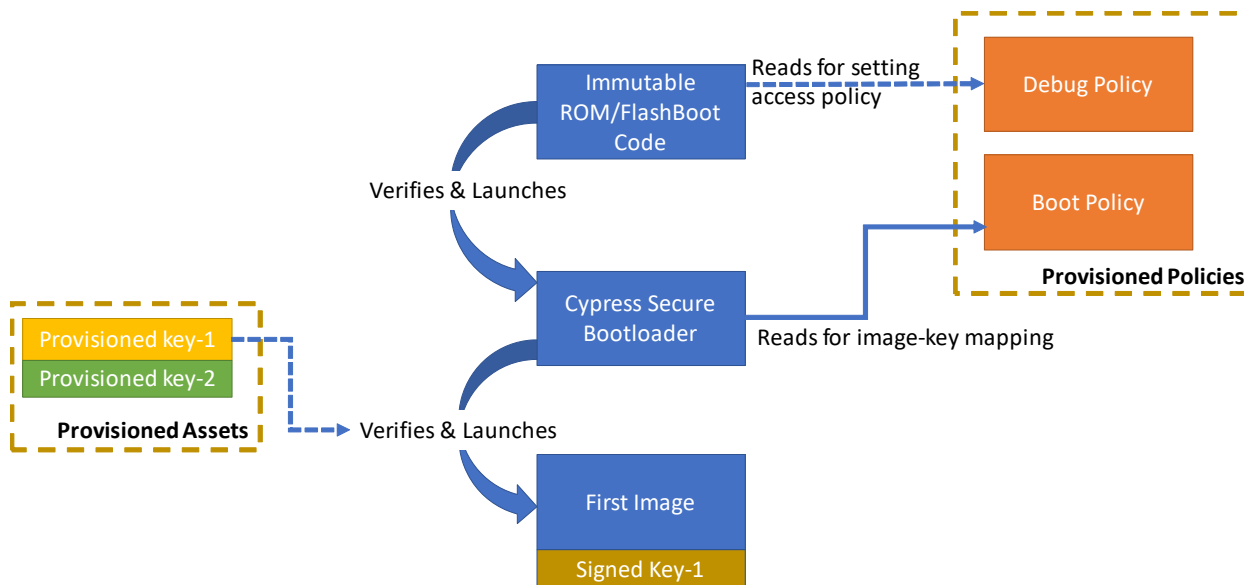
Immutable ROM/FlashBoot Code

Reads for setting access policy

Debug Policy

Boot Policy

Provisioned Policies

Verifies & Launches

Cypress Secure Bootloader

Reads for image-key mapping

Provisioned key-1

Provisioned key-2

Provisioned Assets

Verifies & Launches

First Image

Signed Key-1